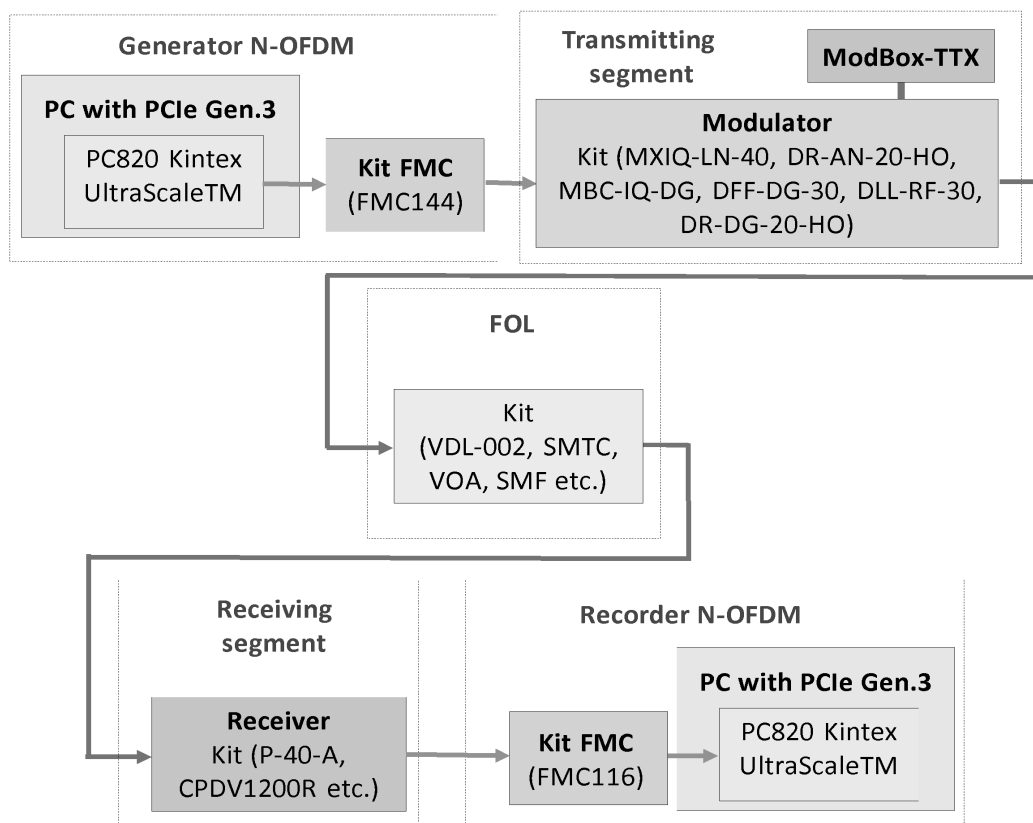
Generator N-OFDM

PC with PCIe Gen.3

PC820 Kintex UltraScaleTM

Kit FMC (FMC144)

Transmitting segment

ModBox-TTX

Modulator Kit (MXIQ-LN-40, DR-AN-20-HO, MBC-IQ-DG, DFF-DG-30, DLL-RF-30, DR-DG-20-HO)

FOL

Kit (VDL-002, SMTC, VOA, SMF etc.)

Receiving segment

Receiver Kit (P-40-A, CPDV1200R etc.)

Recorder N-OFDM

Kit FMC (FMC116)

PC with PCIe Gen.3

PC820 Kintex UltraScaleTM